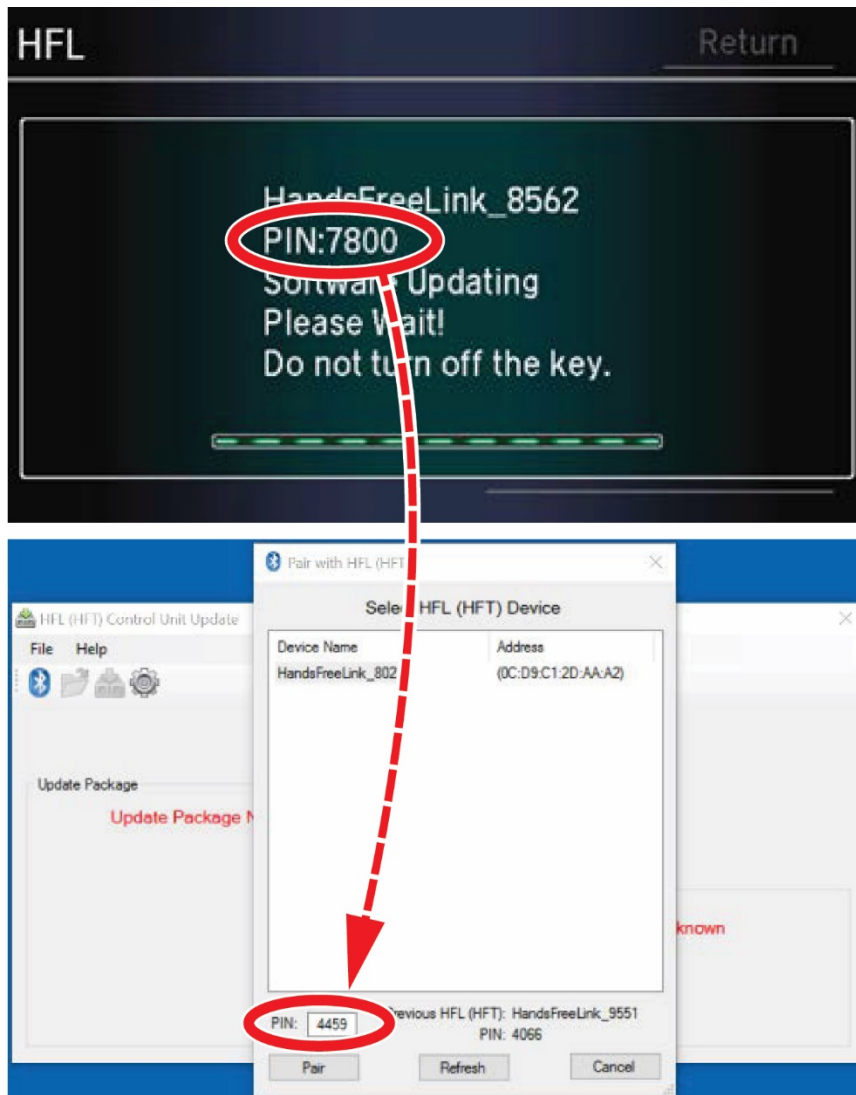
HFL

Return

HandsFreeLink_8562
PIN:7800
Software Updating
Please Wait!
Do not turn off the key.

Pair with HFL (HFT)

HFL (HFT) Control Unit Update

File Help

Select HFL (HFT) Device

| Device Name | Address |
|---|---|
| HandsFreeLink_802 | (0C:D9:C1:2D:AA:A2) |

Update Package

Update Package N

known

PIN: 4459

Previous HFL (HFT): HandsFreeLink_9551
PIN: 4066

Pair

Refresh

Cancel